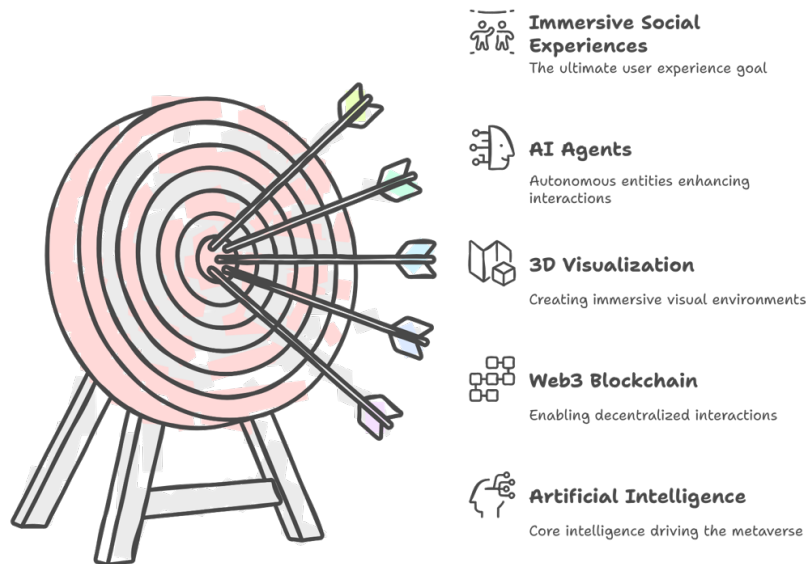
Immersive Social Experiences
The ultimate user experience goal

AI Agents
Autonomous entities enhancing interactions

3D Visualization
Creating immersive visual environments

Web3 Blockchain
Enabling decentralized interactions

Artificial Intelligence
Core intelligence driving the metaverse